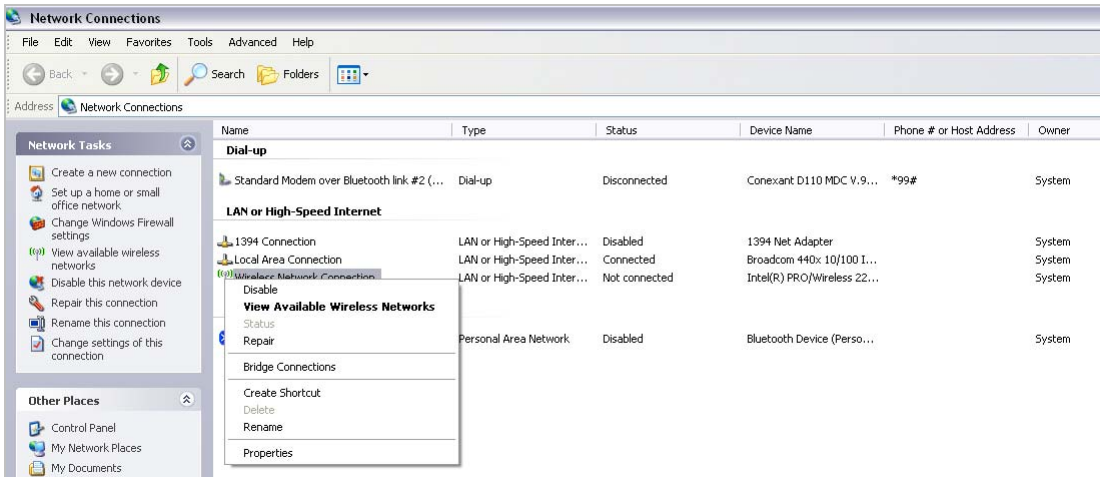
Network Connections

File Edit View Favorites Tools Advanced Help

Back Search Folders

Address Network Connections

Network Tasks

Create a new connection
Set up a home or small office network
Change Windows Firewall settings
View available wireless networks
Disable this network device
Repair this connection
Rename this connection
Change settings of this connection

Other Places

Control Panel
My Network Places
My Documents

| Name | Type | Status | Device Name | Phone # or Host Address | Owner |
|---|---|---|---|---|---|
| Dial-up | | | | | |
| Standard Modem over Bluetooth link #2 (... | Dial-up | Disconnected | Conexant D110 MDC V.9... | *99# | System |
| LAN or High-Speed Internet | | | | | |
| 1394 Connection | LAN or High-Speed Inter... | Disabled | 1394 Net Adapter | | System |
| Local Area Connection | LAN or High-Speed Inter... | Connected | Broadcom 440x 10/100 I... | | System |
| Wireless Network Connection | LAN or High-Speed Inter... | Not connected | Intel(R) PRO/Wireless 22... | | System |
| | Personal Area Network | Disabled | Bluetooth Device (Perso... | | System |

Disable
View Available Wireless Networks
Status
Repair
Bridge Connections
Create Shortcut
Delete
Rename
Properties